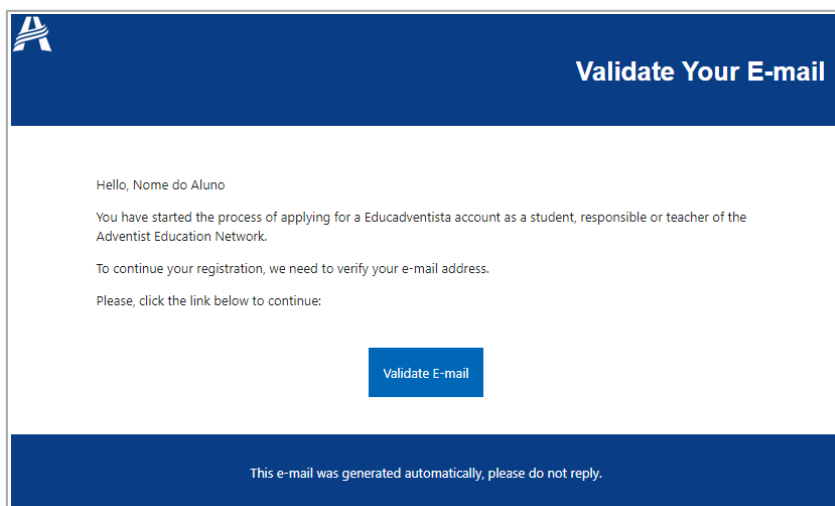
Validate Your E-mail

Hello, Nome do Aluno

You have started the process of applying for a Educadventista account as a student, responsible or teacher of the Adventist Education Network.

To continue your registration, we need to verify your e-mail address.

Please, click the link below to continue:

Validate E-mail

This e-mail was generated automatically, please do not reply.